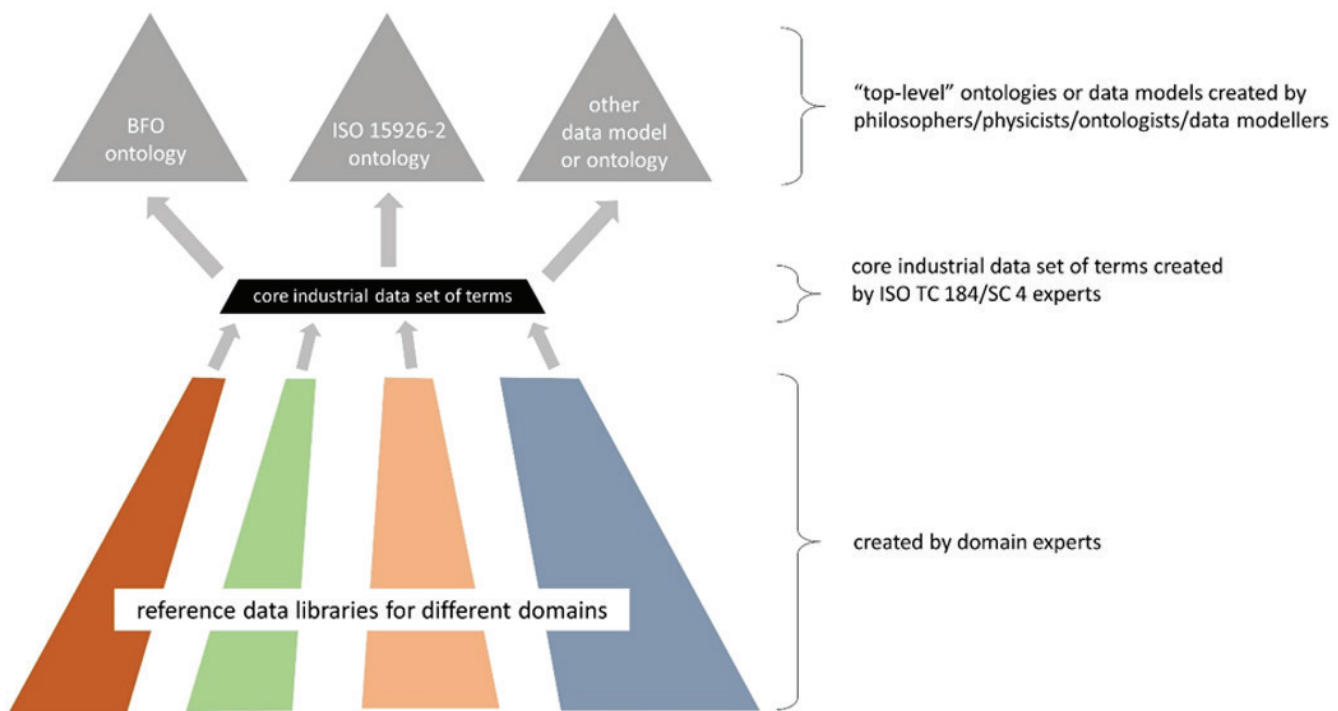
BFO ontology

ISO 15926-2 ontology

other data model or ontology

"top-level" ontologies or data models created by philosophers/physicists/ontologists/data modellers

core industrial data set of terms

core industrial data set of terms created by ISO TC 184/SC 4 experts

created by domain experts

reference data libraries for different domains